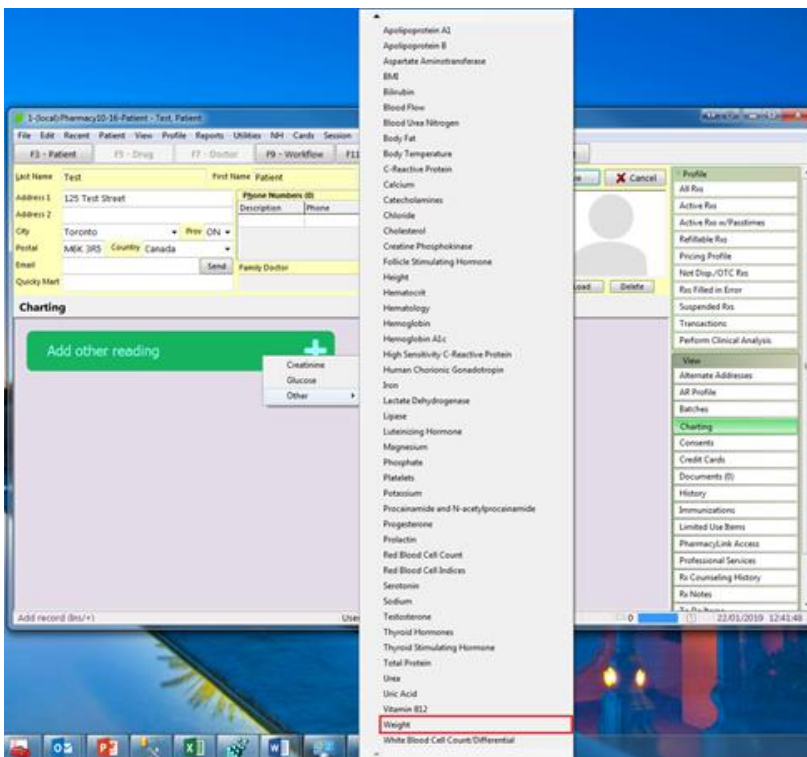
1-(local)Pharmacy10-16-Patient - Test, Patient

File Edit Recent Patient View Profile Reports Utilities NH Cards Session

F3 - Patient F5 - Drug F7 - Doctor F9 - Workflow F11

Last Name Test First Name Patient

Address 1 125 Test Street

Address 2

City Toronto Prov ON

Postal M6K 3R5 Country Canada

Email Send

Quicky Mart

Phone Numbers (0)

Description Phone

Family Doctor

Cancel

Load Delete

Charting

Add other reading

Creatinine
Glucose
Other

Apolipoprotein A1
Apolipoprotein B
Aspartate Aminotransferase
BMI
Bilirubin
Blood Flow
Blood Urea Nitrogen
Body Fat
Body Temperature
C-Reactive Protein
Calcium
Catecholamines
Chloride
Cholesterol
Creatine Phosphokinase
Follicle Stimulating Hormone
Height
Hematocrit
Hematology
Hemoglobin
Hemoglobin A1c
High Sensitivity C-Reactive Protein
Human Chorionic Gonadotropin
Iron
Lactate Dehydrogenase
Lipase
Luteinizing Hormone
Magnesium
Phosphate
Platelets
Potassium
Procainamide and N-acetylprocainamide
Progesterone
Prolactin
Red Blood Cell Count
Red Blood Cell Indices
Serotonin
Sodium
Testosterone
Thyroid Hormones
Thyroid Stimulating Hormone
Total Protein
Urea
Uric Acid
Vitamin B12
Weight
White Blood Cell Count/Differential

Profile
All Rxs
Active Rxs
Active Rxs w/Pastimes
Refillable Rxs
Pricing Profile
Not Disp./OTC Rxs
Rxs Filled in Error
Suspended Rxs
Transactions
Perform Clinical Analysis

View
Alternate Addresses
AR Profile
Batches
Charting
Consents
Credit Cards
Documents (0)
History
Immunizations
Limited Use Items
PharmacyLink Access
Professional Services
Rx Counseling History
Rx Notes

Add record (Ins/+)

User

0

22/01/2019 12:41:48